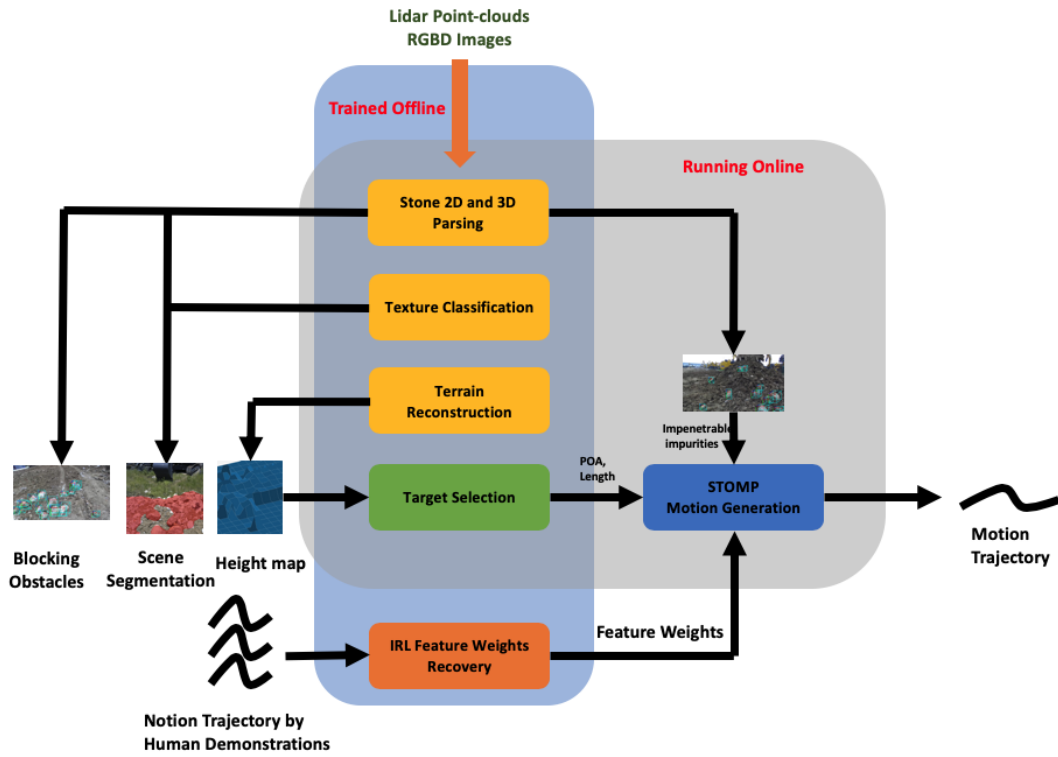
Lidar Point-clouds
RGBD Images

Trained Offline

Running Online

Stone 2D and 3D Parsing

Texture Classification

Terrain Reconstruction

Target Selection

IRL Feature Weights Recovery

Impenetrable impurities

POA, Length

STOMP Motion Generation

Feature Weights

Motion Trajectory

Blocking Obstacles

Scene Segmentation

Height map

Notion Trajectory by Human Demonstrations